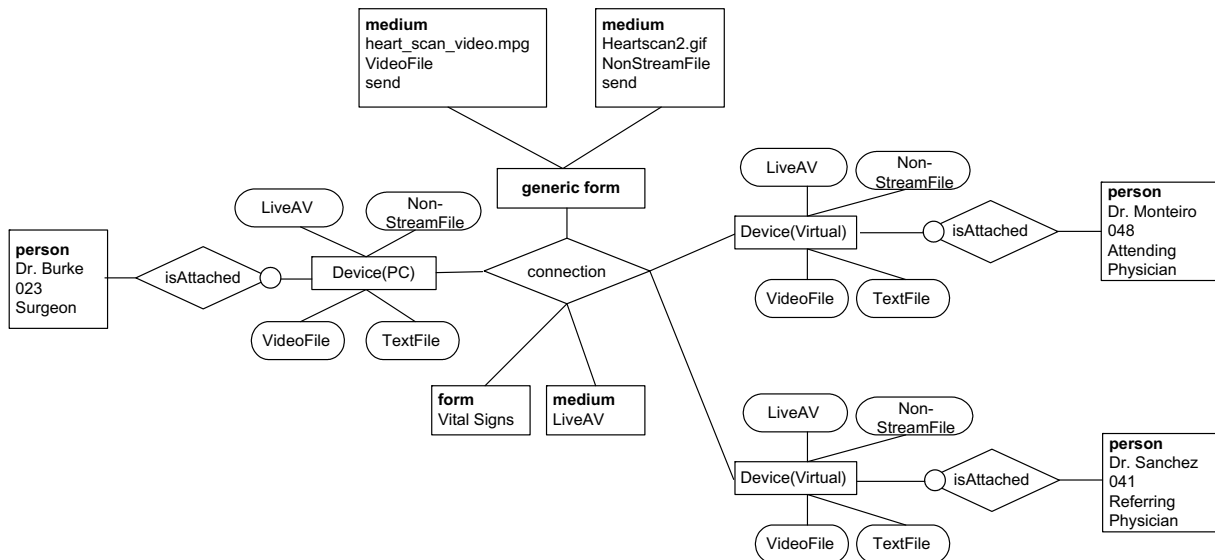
**medium**
heart_scan_video.mpg
VideoFile
send

**medium**
Heartscan2.gif
NonStreamFile
send

**generic form**

LiveAV

Non-StreamFile

**person**
Dr. Burke
023
Surgeon

isAttached

Device(PC)

VideoFile

TextFile

connection

**form**
Vital Signs

**medium**
LiveAV

LiveAV

Non-StreamFile

Device(Virtual)

isAttached

**person**
Dr. Monteiro
048
Attending Physician

VideoFile

TextFile

LiveAV

Non-StreamFile

Device(Virtual)

isAttached

**person**
Dr. Sanchez
041
Referring Physician

VideoFile

TextFile